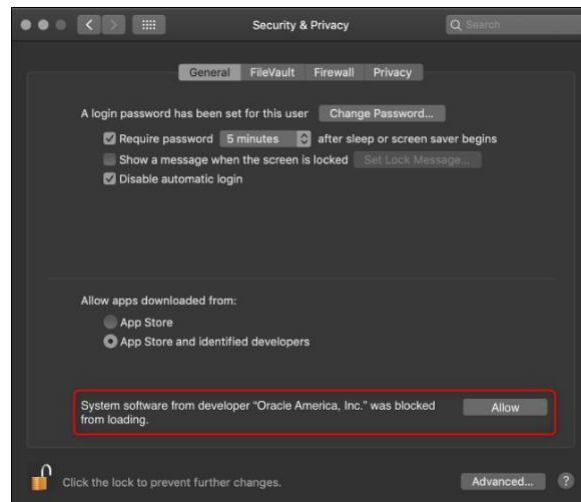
Security & Privacy

Search

General FileVault Firewall Privacy

A login password has been set for this user Change Password...

Require password 5 minutes after sleep or screen saver begins

Show a message when the screen is locked Set Lock Message...

Disable automatic login

Allow apps downloaded from:

App Store

App Store and identified developers

System software from developer "Oracle America, Inc." was blocked from loading.

Allow

Click the lock to prevent further changes.

Advanced...

?